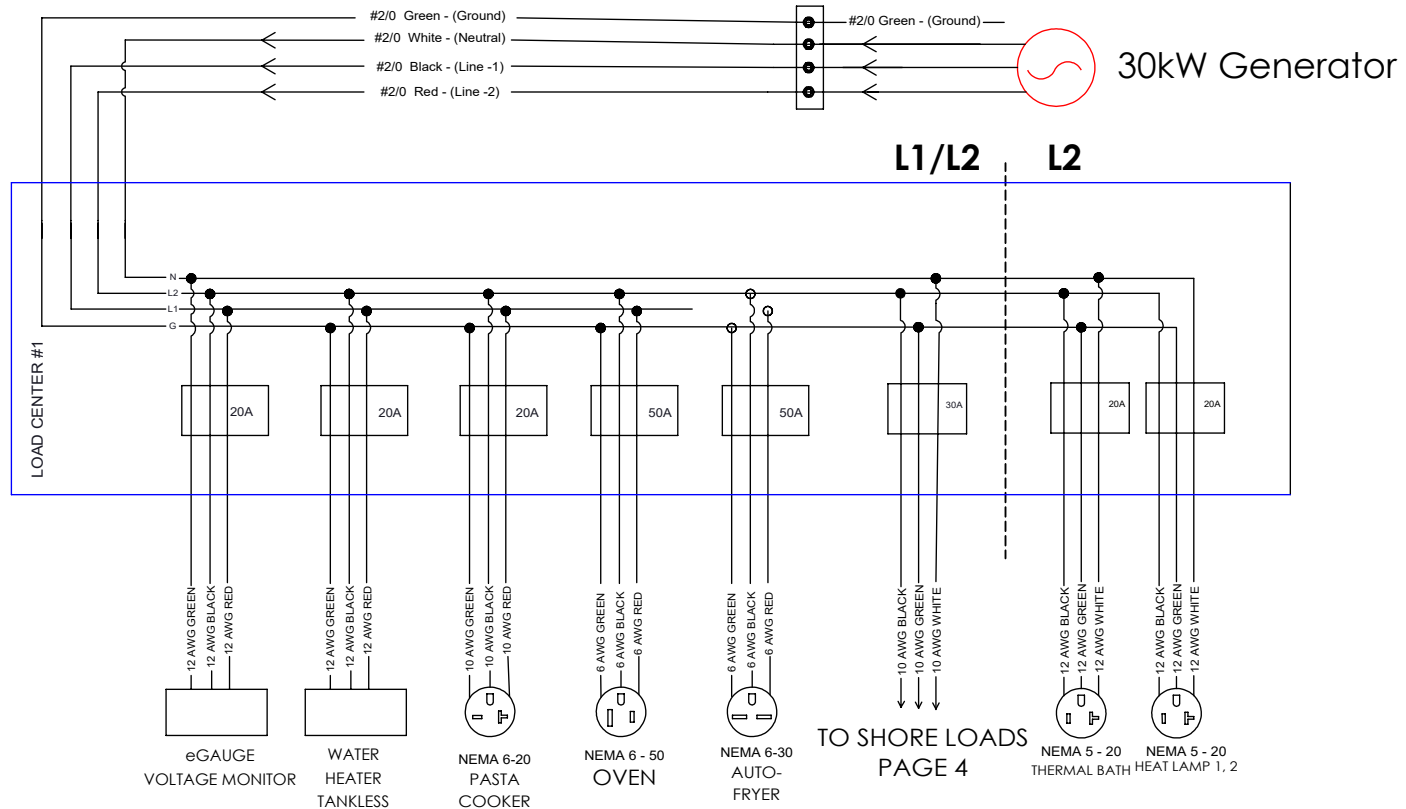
#2/0 Green - (Ground)
#2/0 White - (Neutral)
#2/0 Black - (Line -1)
#2/0 Red - (Line -2)
#2/0 Green - (Ground)
30kW Generator

L1/L2
L2

LOAD CENTER #1
N
L2
L1
G

20A
20A
20A
50A
50A
30A
20A
20A

12 AWG GREEN
12 AWG BLACK
12 AWG RED
12 AWG GREEN
12 AWG BLACK
12 AWG RED
10 AWG GREEN
10 AWG BLACK
10 AWG RED
6 AWG GREEN
6 AWG BLACK
6 AWG RED
6 AWG GREEN
6 AWG BLACK
6 AWG RED
10 AWG BLACK
10 AWG GREEN
10 AWG WHITE
12 AWG BLACK
12 AWG GREEN
12 AWG WHITE
12 AWG BLACK
12 AWG GREEN
12 AWG WHITE

eGAUGE
VOLTAGE MONITOR

WATER
HEATER
TANKLESS

NEMA 6-20
PASTA
COOKER

NEMA 6 - 50
OVEN

NEMA 6-30
AUTO-
FRYER

TO SHORE LOADS
PAGE 4

NEMA 5 - 20
THERMAL BATH

NEMA 5 - 20
HEAT LAMP 1, 2